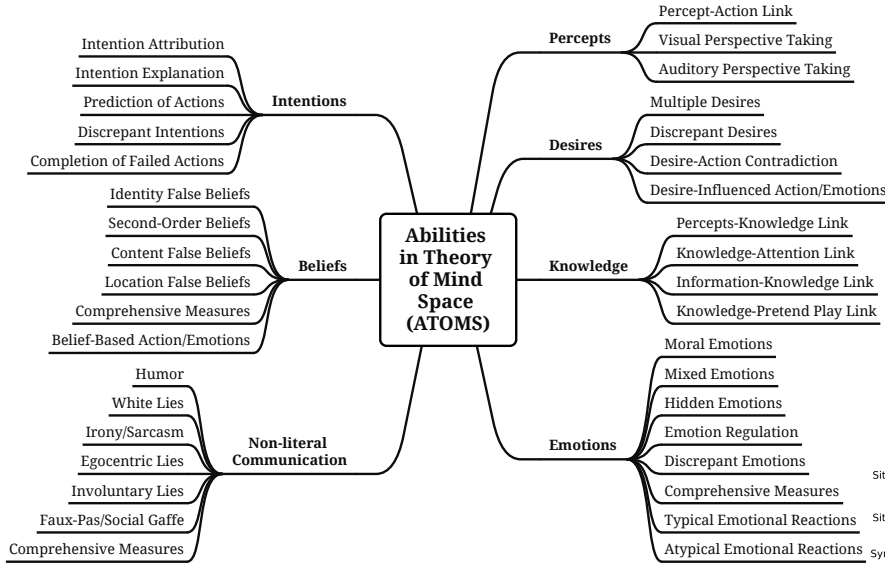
Abilities in Theory of Mind Space (ATOMS)

Intentions
Intention Attribution
Intention Explanation
Prediction of Actions
Discrepant Intentions
Completion of Failed Actions

Beliefs
Identity False Beliefs
Second-Order Beliefs
Content False Beliefs
Location False Beliefs
Comprehensive Measures
Belief-Based Action/Emotions

Non-literal Communication
Humor
White Lies
Irony/Sarcasm
Egocentric Lies
Involuntary Lies
Faux-Pas/Social Gaffe
Comprehensive Measures

Percepts
Percept-Action Link
Visual Perspective Taking
Auditory Perspective Taking

Desires
Multiple Desires
Discrepant Desires
Desire-Action Contradiction
Desire-Influenced Action/Emotions

Knowledge
Percepts-Knowledge Link
Knowledge-Attention Link
Information-Knowledge Link
Knowledge-Pretend Play Link

Emotions
Moral Emotions
Mixed Emotions
Hidden Emotions
Emotion Regulation
Discrepant Emotions
Comprehensive Measures
Typical Emotional Reactions
Atypical Emotional Reactions

Sit
Sit
Sy